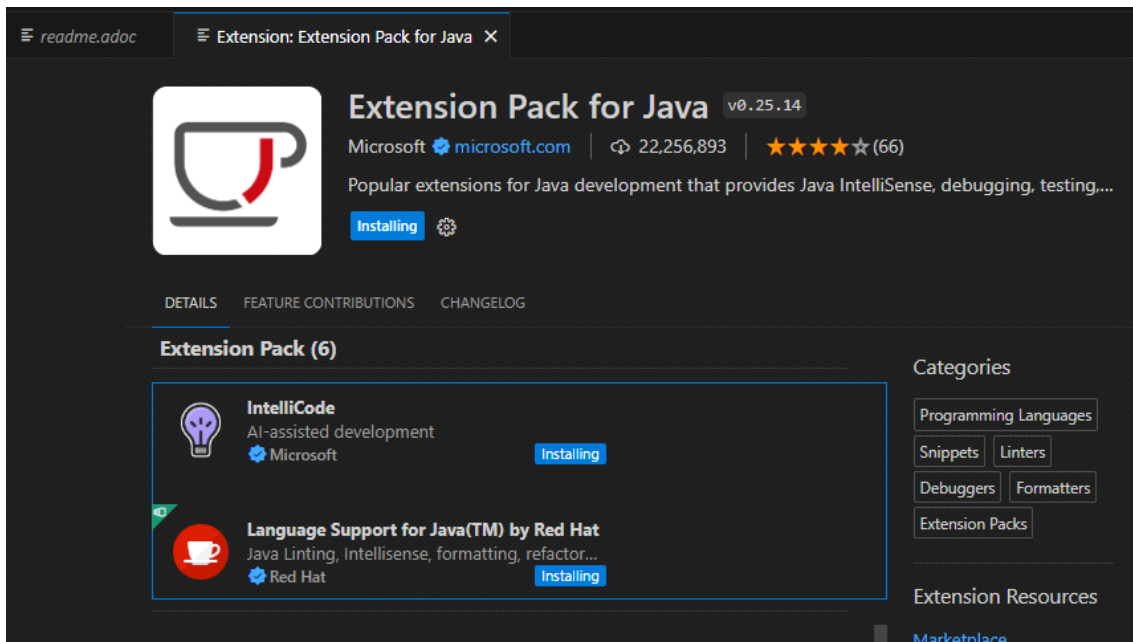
readme.adoc

Extension: Extension Pack for Java ✕

Extension Pack for Java v0.25.14

Microsoft microsoft.com | 22,256,893 | ★★★★☆ (66)

Popular extensions for Java development that provides Java IntelliSense, debugging, testing,...

Installing

DETAILS FEATURE CONTRIBUTIONS CHANGELOG

Extension Pack (6)

IntelliCode
AI-assisted development
Microsoft
Installing

Language Support for Java(TM) by Red Hat
Java Linting, Intellisense, formatting, refactor...
Red Hat
Installing

Categories

Programming Languages
Snippets
Linters
Debuggers
Formatters
Extension Packs

Extension Resources

Marketplace